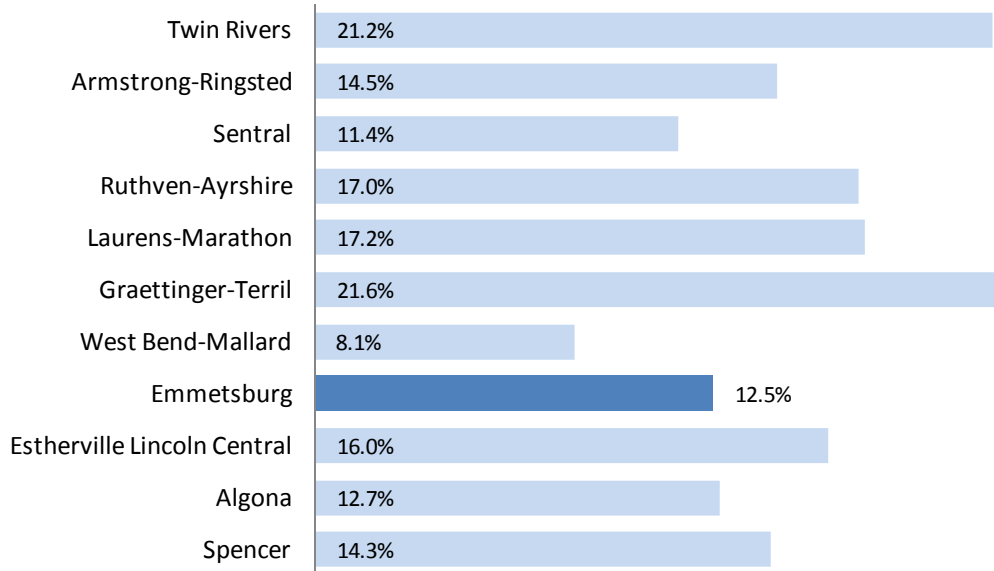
| | |
|---|---|
| Twin Rivers | 21.2% |
| Armstrong-Ringsted | 14.5% |
| Sentral | 11.4% |
| Ruthven-Ayrshire | 17.0% |
| Laurens-Marathon | 17.2% |
| Graettinger-Terril | 21.6% |
| West Bend-Mallard | 8.1% |
| Emmetsburg | 12.5% |
| Estherville Lincoln Central | 16.0% |
| Algona | 12.7% |
| Spencer | 14.3% |